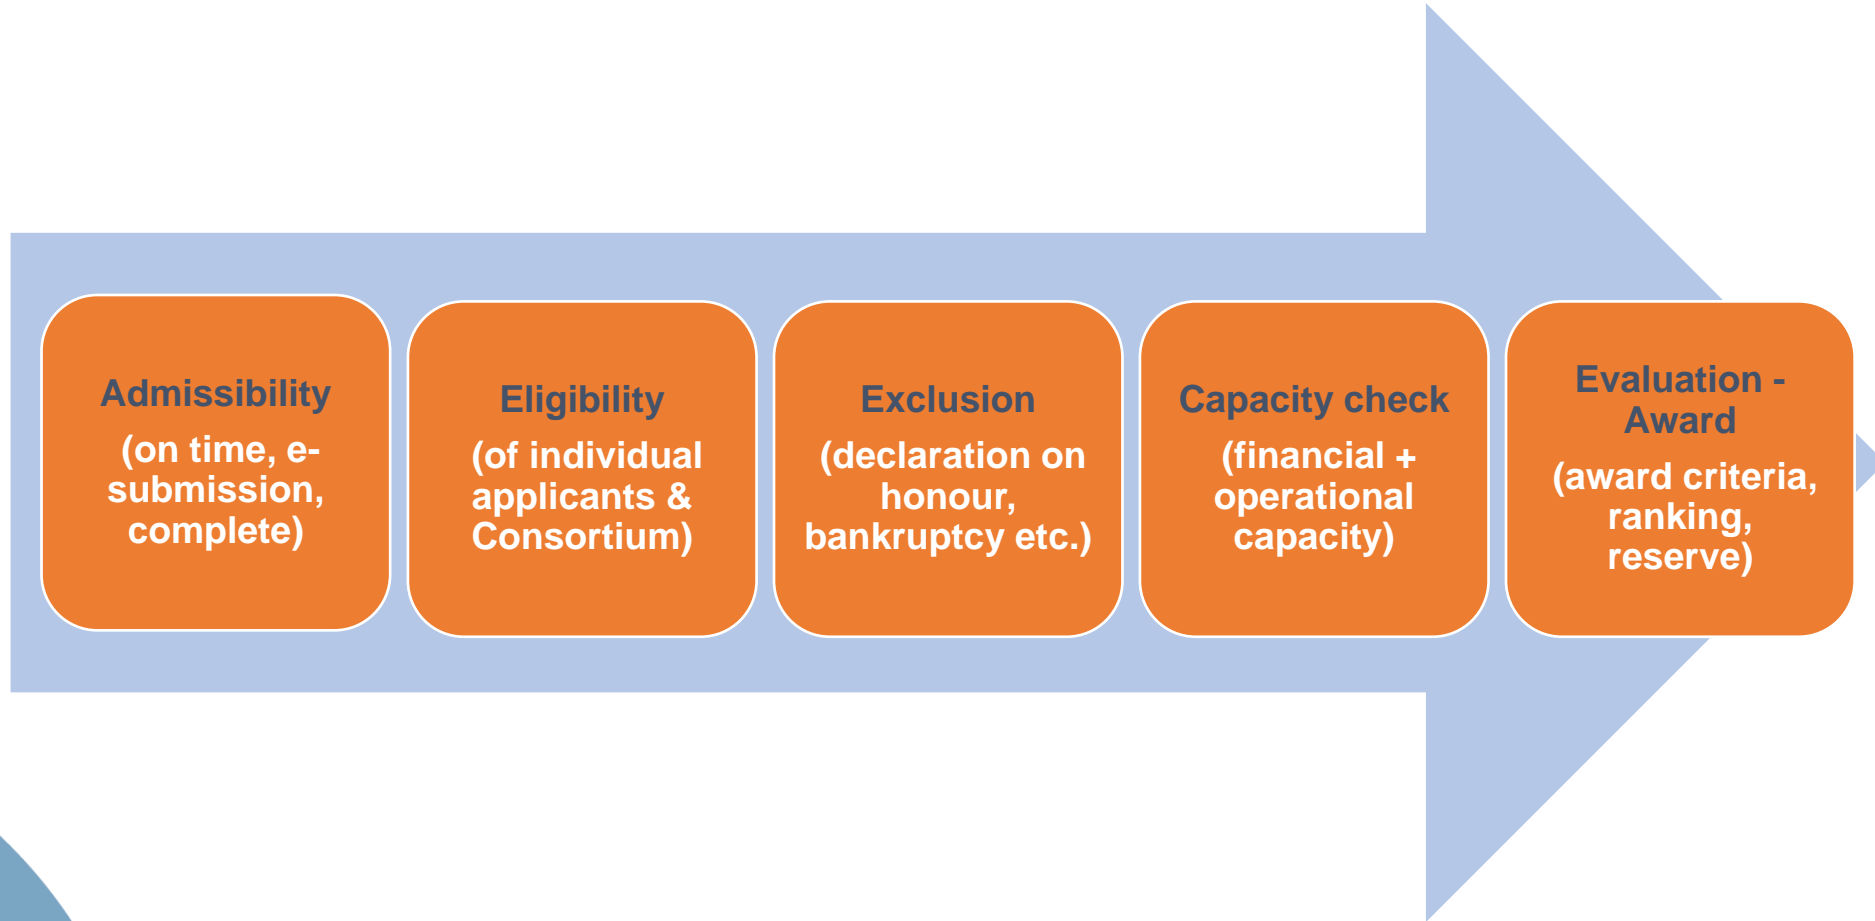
Admissibility

(on time, e-submission, complete)

Eligibility

(of individual applicants & Consortium)

Exclusion

(declaration on honour, bankruptcy etc.)

Capacity check

(financial + operational capacity)

Evaluation - Award

(award criteria, ranking, reserve)